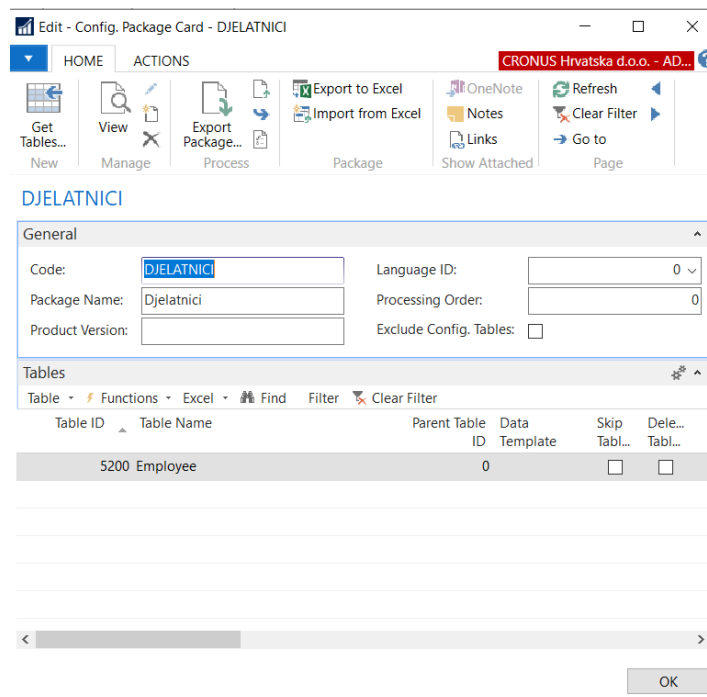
Edit - Config. Package Card - DJELATNICI

HOME ACTIONS

CRONUS Hrvatska d.o.o. - AD...

Get Tables...
New

View
Manage

Export Package...
Process

Export to Excel
Import from Excel
Package

OneNote
Notes
Links
Show Attached

Refresh
Clear Filter
Go to
Page

DJELATNICI

General

Code: DJELATNICI
Package Name: Djelatnici
Product Version:

Language ID: 0
Processing Order: 0
Exclude Config. Tables:

Tables

Table Functions Excel Find Filter Clear Filter

| Table ID | Table Name | Parent Table ID | Data Template | Skip Tabl... | Dele... Tabl... |
|---|---|---|---|---|---|
| 5200 | Employee | 0 | | | |

OK